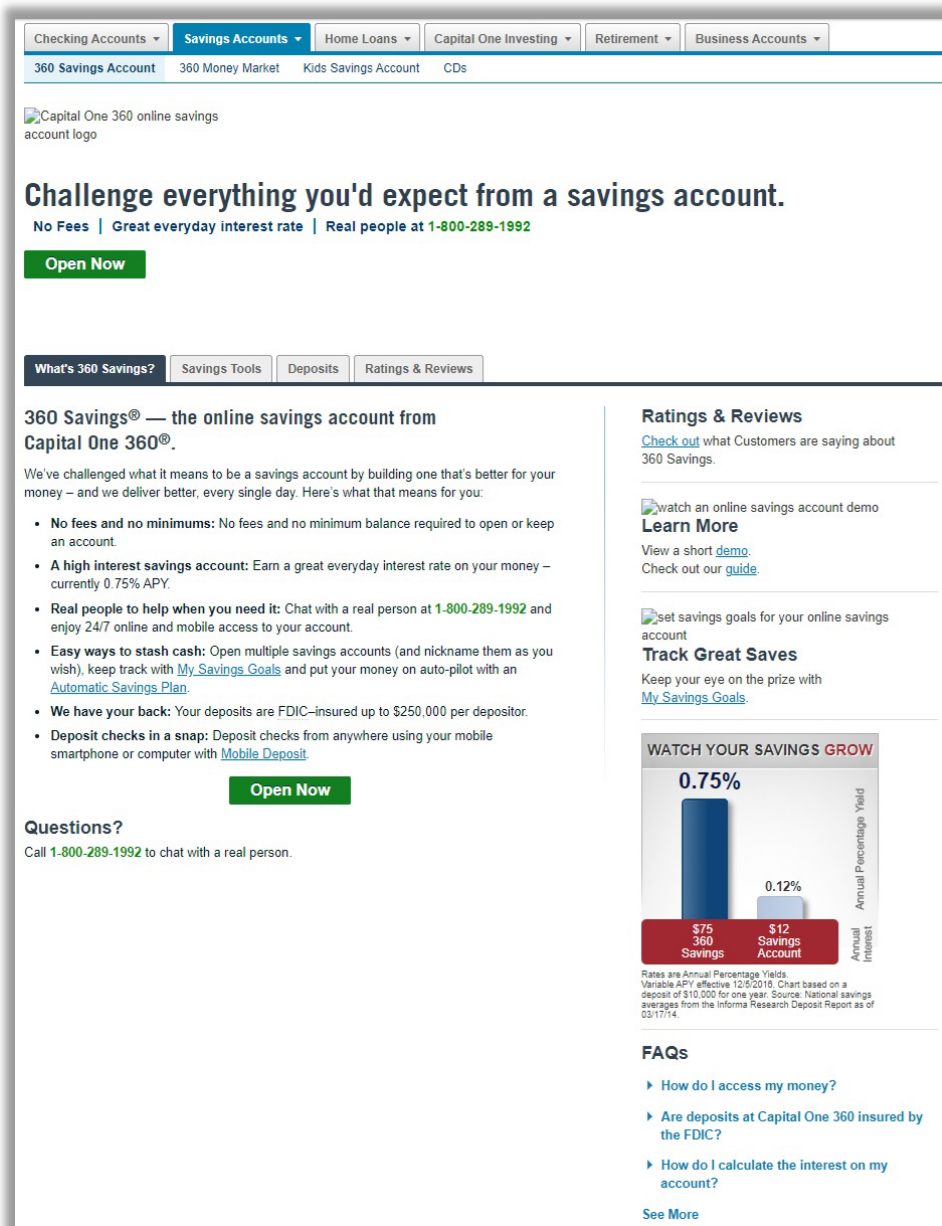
Checking Accounts ▾ Savings Accounts ▾ Home Loans ▾ Capital One Investing ▾ Retirement ▾ Business Accounts ▾

360 Savings Account 360 Money Market Kids Savings Account CDs

Capital One 360 online savings account logo

Challenge everything you'd expect from a savings account.

No Fees | Great everyday interest rate | Real people at 1-800-289-1992

Open Now

What's 360 Savings? Savings Tools Deposits Ratings & Reviews

360 Savings® — the online savings account from Capital One 360®.

We've challenged what it means to be a savings account by building one that's better for your money – and we deliver better, every single day. Here's what that means for you:

- No fees and no minimums: No fees and no minimum balance required to open or keep an account.
- A high interest savings account: Earn a great everyday interest rate on your money – currently 0.75% APY.
- Real people to help when you need it: Chat with a real person at 1-800-289-1992 and enjoy 24/7 online and mobile access to your account.
- Easy ways to stash cash: Open multiple savings accounts (and nickname them as you wish), keep track with My Savings Goals and put your money on auto-pilot with an Automatic Savings Plan.
- We have your back: Your deposits are FDIC–insured up to $250,000 per depositor.
- Deposit checks in a snap: Deposit checks from anywhere using your mobile smartphone or computer with Mobile Deposit.

Open Now

Questions?

Call 1-800-289-1992 to chat with a real person.

Ratings & Reviews

Check out what Customers are saying about 360 Savings.

watch an online savings account demo

Learn More

View a short demo.
Check out our guide.

set savings goals for your online savings account

Track Great Saves

Keep your eye on the prize with My Savings Goals.

WATCH YOUR SAVINGS GROW

0.75%

0.12%

Annual Percentage Yield

$75 360 Savings

$12 Savings Account

Annual Interest

Rates are Annual Percentage Yields. Variable APY effective 12/5/2016. Chart based on a deposit of $10,000 for one year. Source: National savings averages from the Informa Research Deposit Report as of 03/17/14.

FAQs

▸ How do I access my money?

▸ Are deposits at Capital One 360 insured by the FDIC?

▸ How do I calculate the interest on my account?

See More